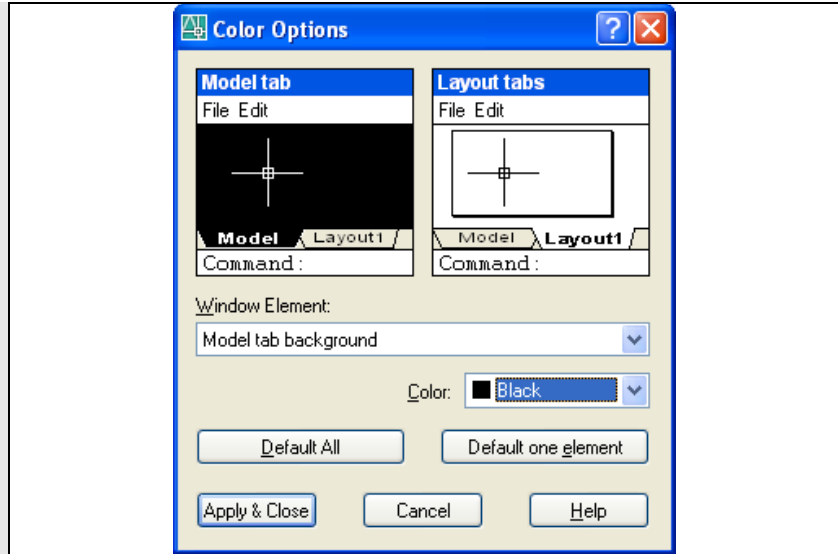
Color Options

Model tab
File Edit
Model
Layout1
Command:

Layout tabs
File Edit
Model
Layout1
Command:

Window Element:
Model tab background

Color: Black

Default All
Default one element

Apply & Close
Cancel
Help